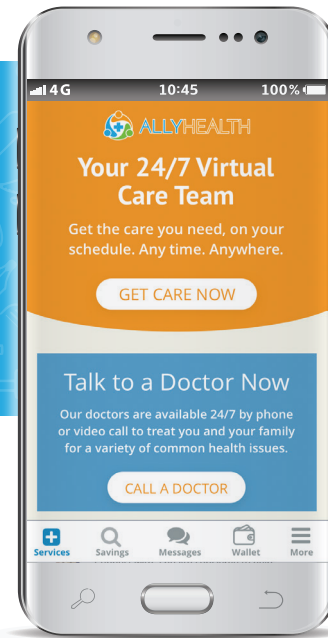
4G 10:45 100%

ALLYHEALTH

Your 24/7 Virtual Care Team

Get the care you need, on your schedule. Any time. Anywhere.

GET CARE NOW

Talk to a Doctor Now

Our doctors are available 24/7 by phone or video call to treat you and your family for a variety of common health issues.

CALL A DOCTOR

Services Savings Messages Wallet More